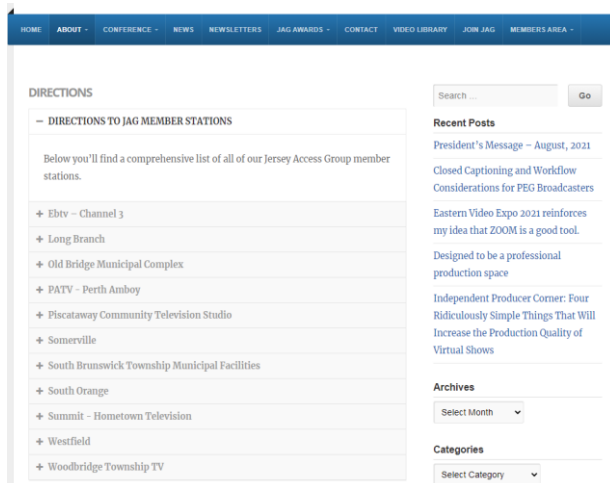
HOME ABOUT ▾ CONFERENCE ▾ NEWS NEWSLETTERS JAG AWARDS ▾ CONTACT VIDEO LIBRARY JOIN JAG MEMBERS AREA ▾

DIRECTIONS

− DIRECTIONS TO JAG MEMBER STATIONS

Below you'll find a comprehensive list of all of our Jersey Access Group member stations.

+ Ebtv – Channel 3

+ Long Branch

+ Old Bridge Municipal Complex

+ PATV - Perth Amboy

+ Piscataway Community Television Studio

+ Somerville

+ South Brunswick Township Municipal Facilities

+ South Orange

+ Summit - Hometown Television

+ Westfield

+ Woodbridge Township TV

Search ...

Go

Recent Posts

President's Message – August, 2021

Closed Captioning and Workflow Considerations for PEG Broadcasters

Eastern Video Expo 2021 reinforces my idea that ZOOM is a good tool.

Designed to be a professional production space

Independent Producer Corner: Four Ridiculously Simple Things That Will Increase the Production Quality of Virtual Shows

Archives

Select Month

Categories

Select Category